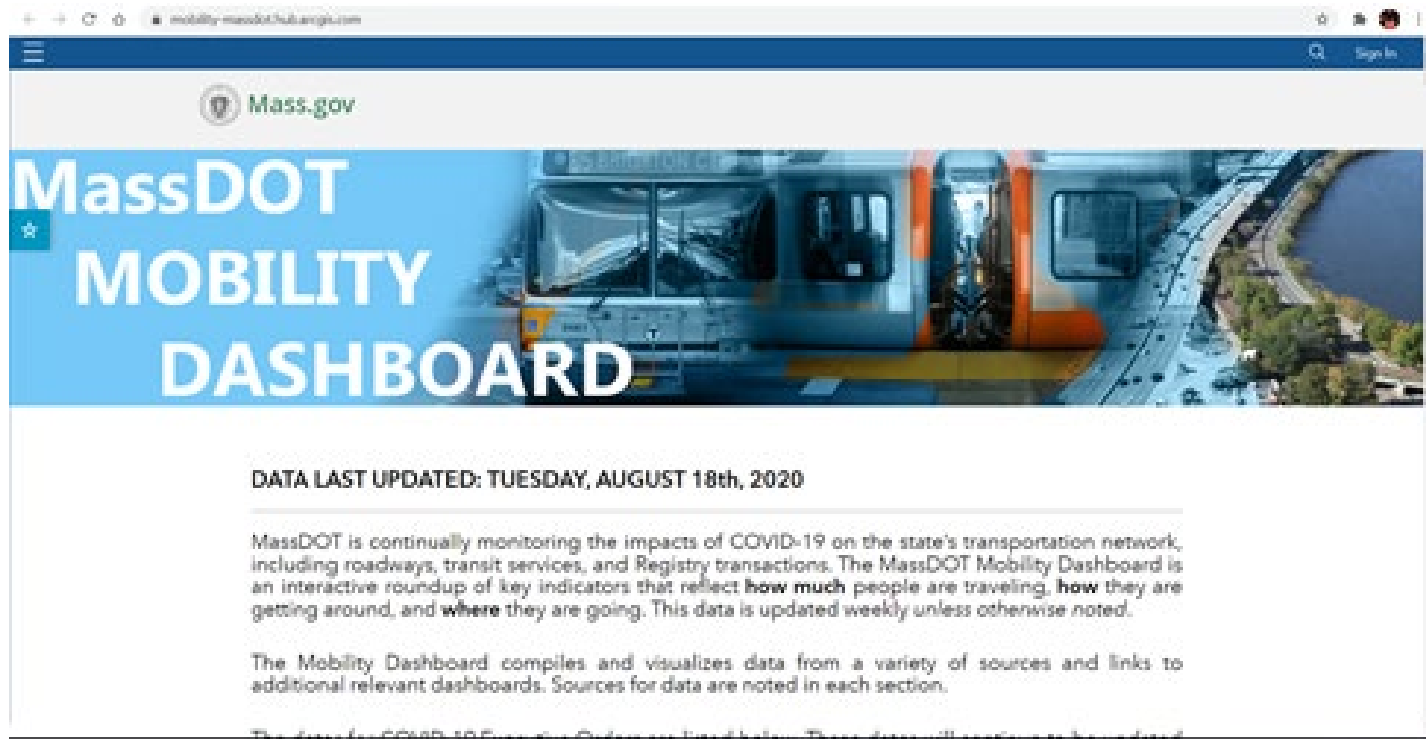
mobility-massdot.hub.arcgis.com

Sign In

Mass.gov

MassDOT MOBILITY DASHBOARD

DATA LAST UPDATED: TUESDAY, AUGUST 18th, 2020

MassDOT is continually monitoring the impacts of COVID-19 on the state's transportation network, including roadways, transit services, and Registry transactions. The MassDOT Mobility Dashboard is an interactive roundup of key indicators that reflect **how much** people are traveling, **how** they are getting around, and **where** they are going. This data is updated weekly *unless otherwise noted*.

The Mobility Dashboard compiles and visualizes data from a variety of sources and links to additional relevant dashboards. Sources for data are noted in each section.

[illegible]